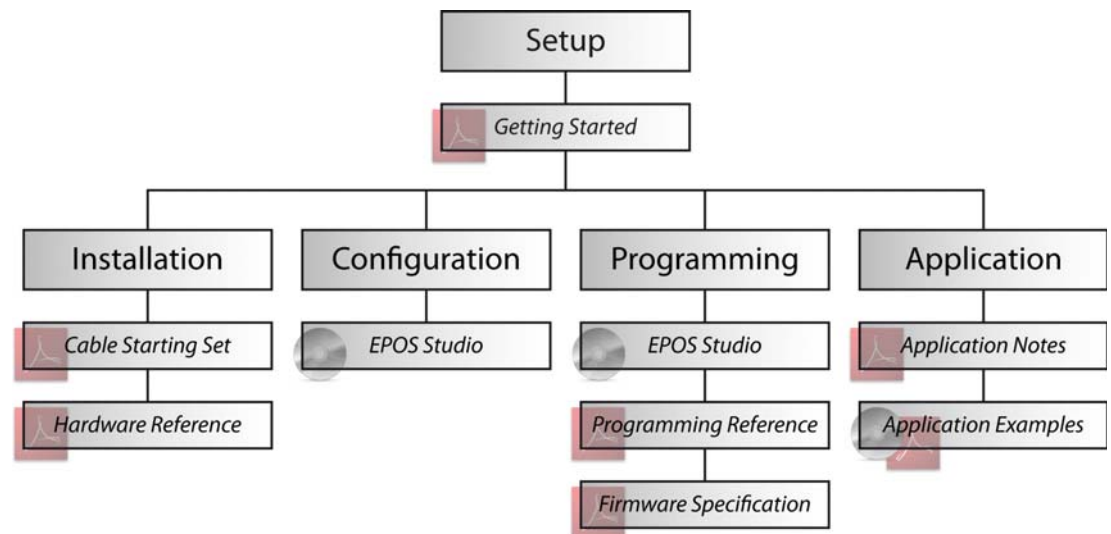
Setup

Getting Started

Installation

Cable Starting Set

Hardware Reference

Configuration

EPOS Studio

Programming

EPOS Studio

Programming Reference

Firmware Specification

Application

Application Notes

Application Examples